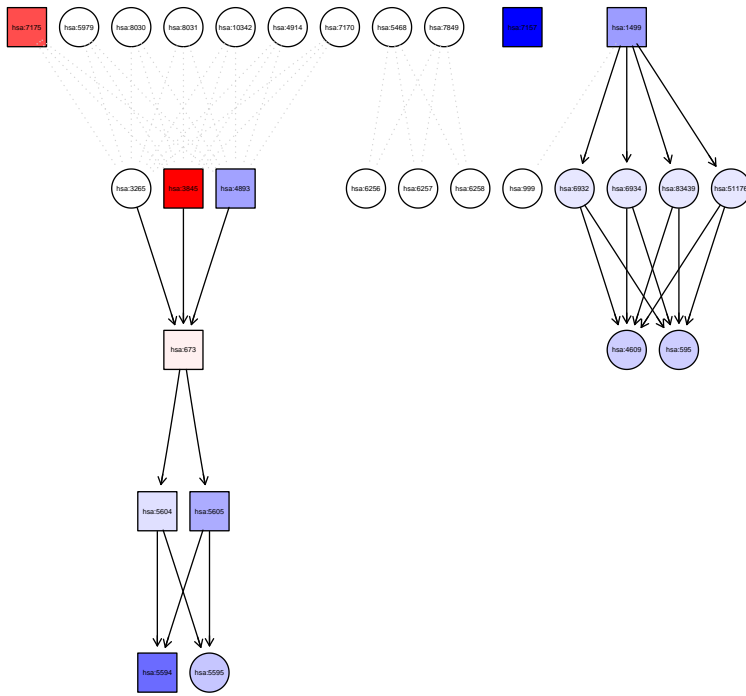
hsa:7175 hsa:5979 hsa:8030 hsa:8031 hsa:10342 hsa:4914 hsa:7170 hsa:5468 hsa:7849 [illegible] hsa:1499

hsa:3265 hsa:3845 hsa:4893 hsa:6256 hsa:6257 hsa:6258 hsa:999 hsa:6932 hsa:6934 hsa:83439 hsa:51176

hsa:673

hsa:4609 hsa:595

hsa:5604 hsa:5605

hsa:5594 hsa:5595